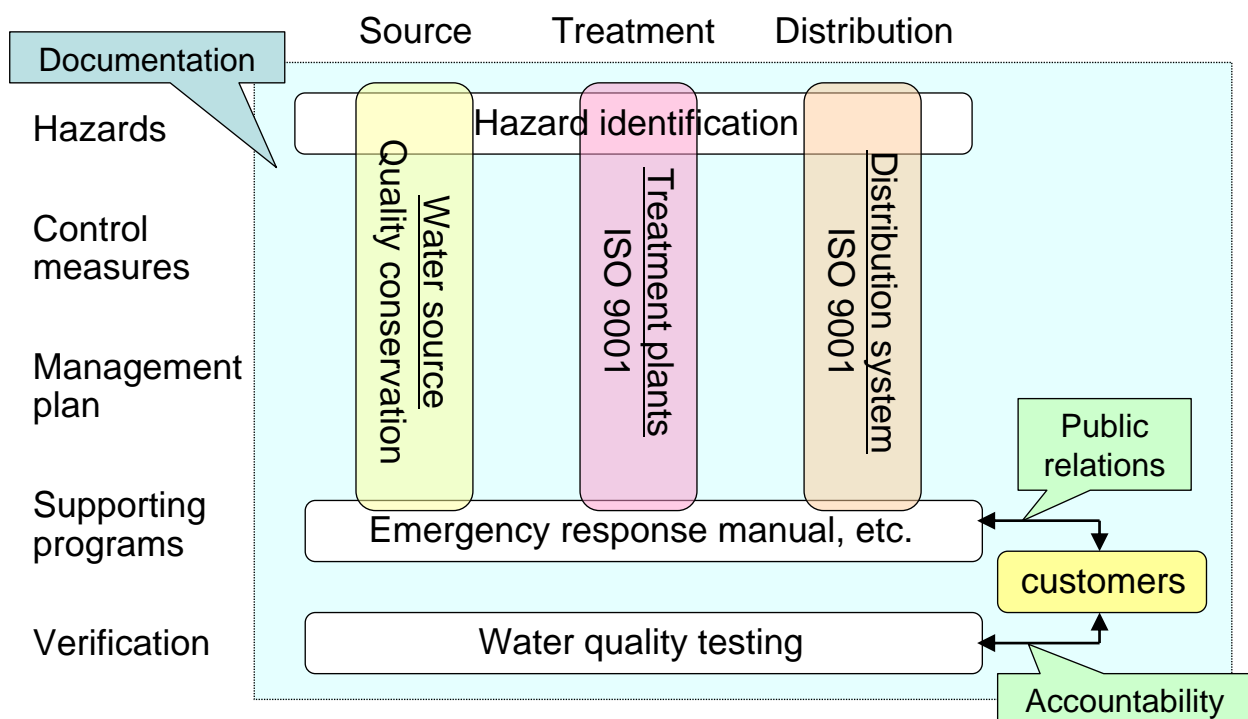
Source Treatment Distribution

Documentation

Hazards

Hazard identification

Control measures

Management plan

Supporting programs

Verification

Water source
Quality conservation

Treatment plants
ISO 9001

Distribution system
ISO 9001

Public relations

Emergency response manual, etc.

customers

Water quality testing

Accountability